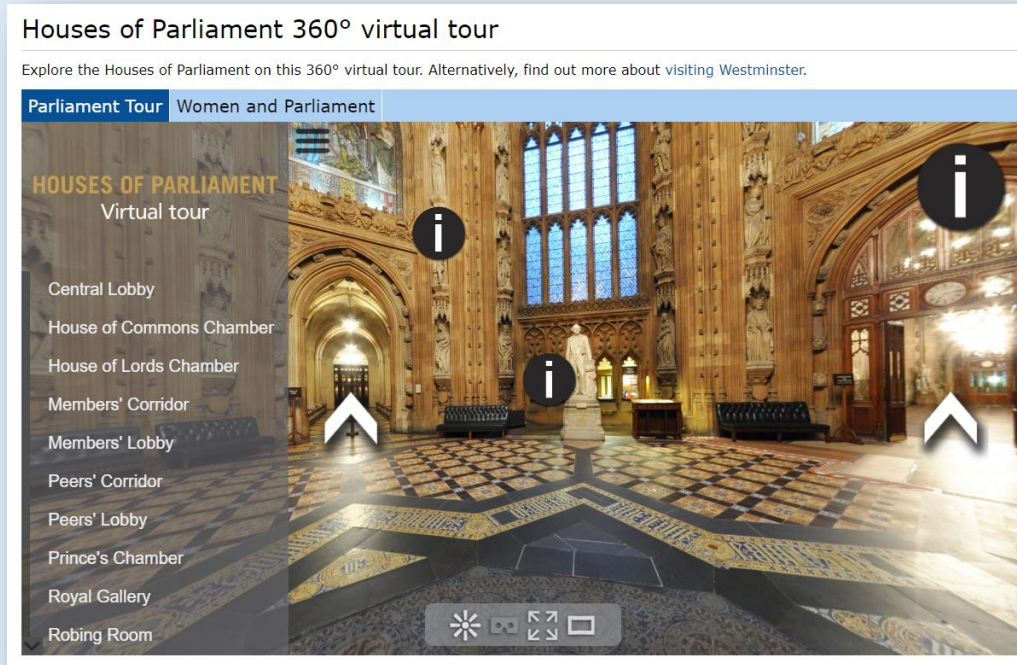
Houses of Parliament 360° virtual tour

Explore the Houses of Parliament on this 360° virtual tour. Alternatively, find out more about visiting Westminster.

Parliament Tour Women and Parliament

HOUSES OF PARLIAMENT
Virtual tour

Central Lobby
House of Commons Chamber
House of Lords Chamber
Members' Corridor
Members' Lobby
Peers' Corridor
Peers' Lobby
Prince's Chamber
Royal Gallery
Robing Room